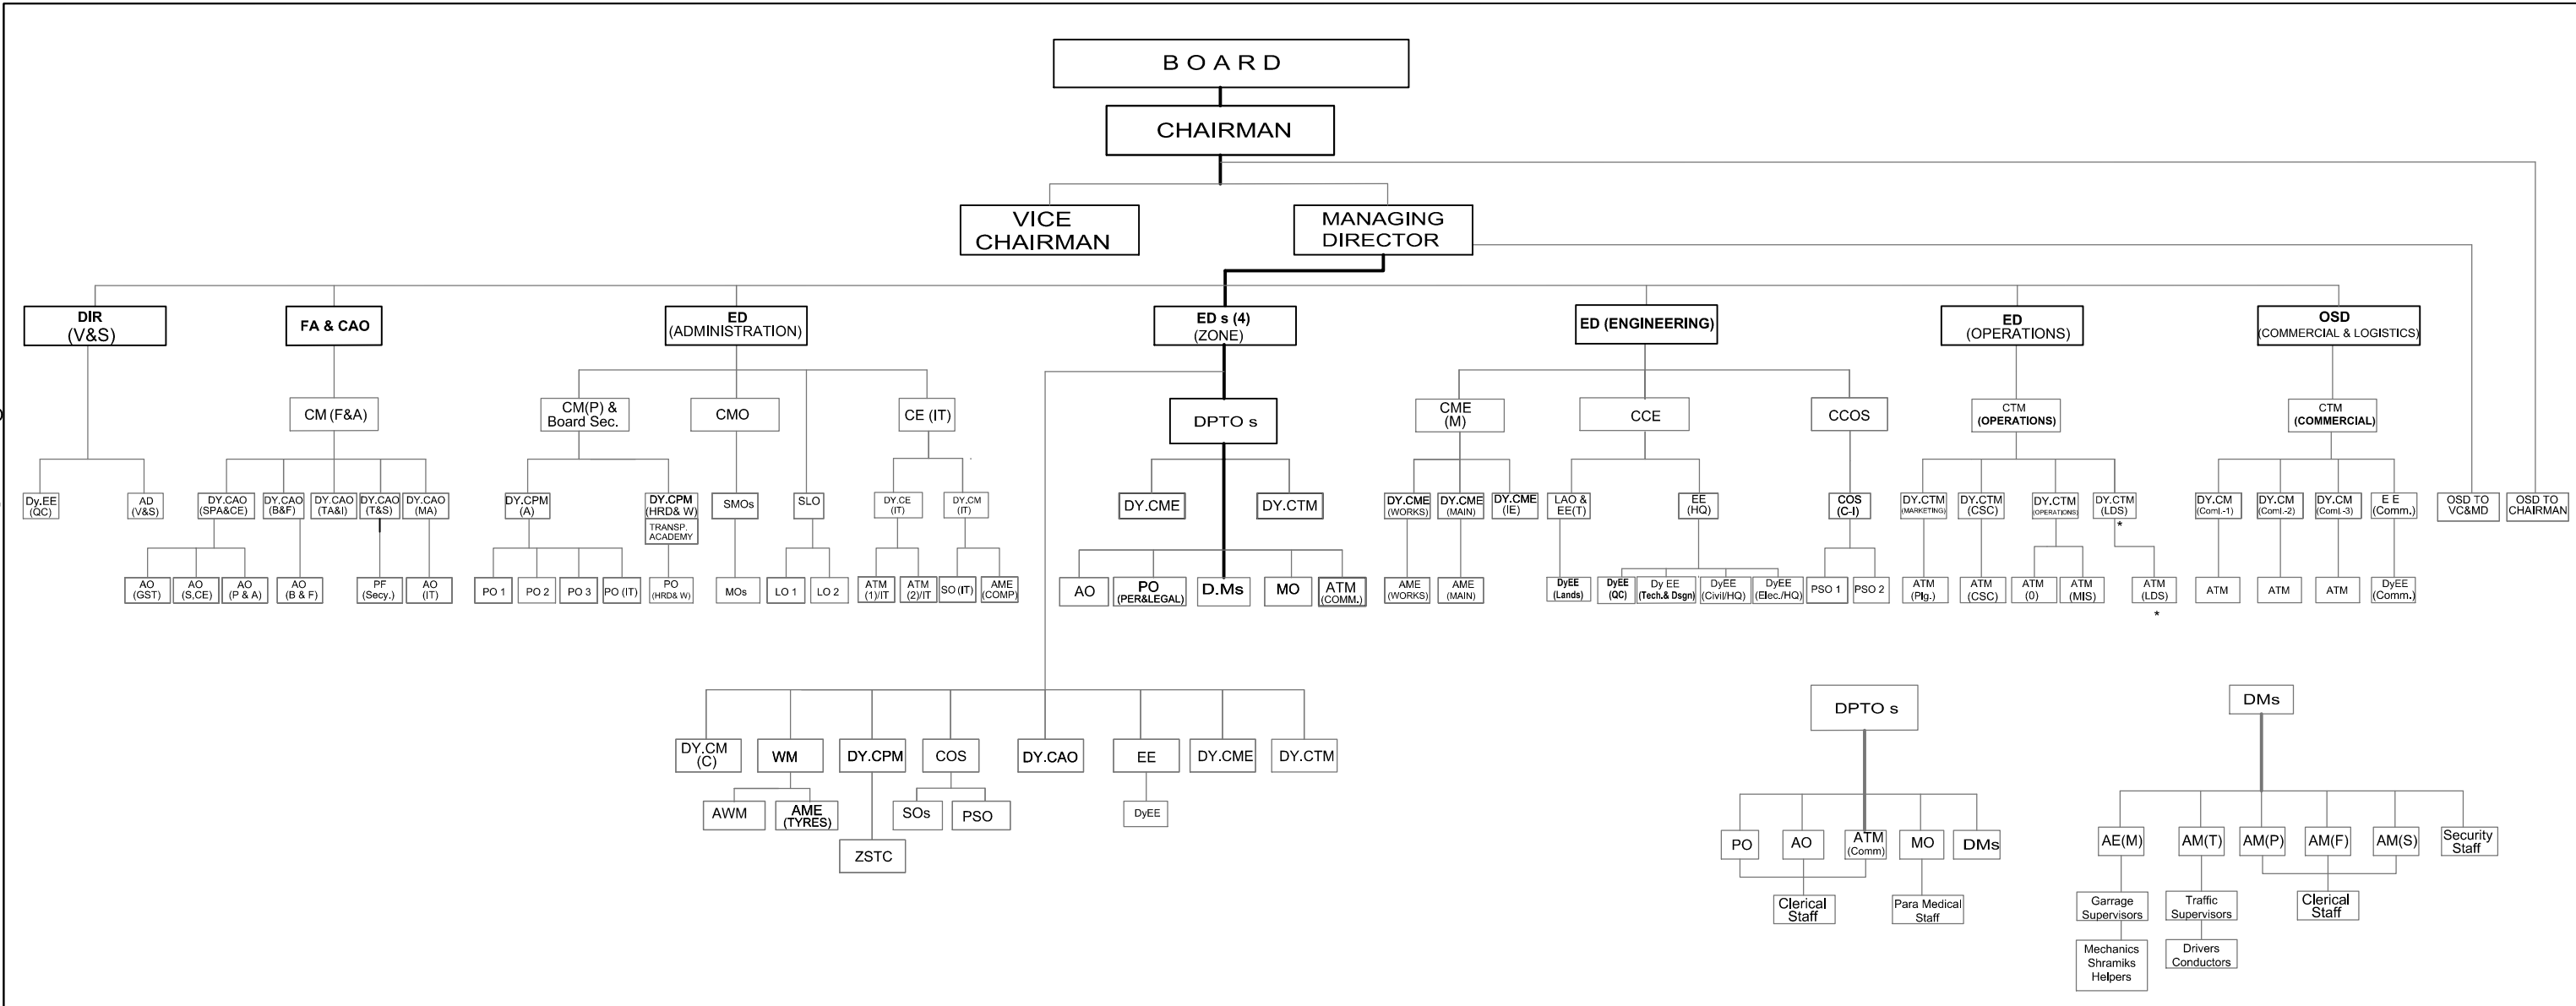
BOARD

CHAIRMAN

VICE CHAIRMAN

MANAGING DIRECTOR

DIR (V&S)

FA & CAO

ED (ADMINISTRATION)

ED s (4) (ZONE)

ED (ENGINEERING)

ED (OPERATIONS)

OSD (COMMERCIAL & LOGISTICS)

Dy.EE (QC)
AD (V&S)

CM (F&A)
DY.CAO (SPA&CE)
DY.CAO (B&F)
DY.CAO (TA&I)
DY.CAO (T&S)
DY.CAO (MA)
AO (GST)
AO (S,CE)
AO (P & A)
AO (B & F)
PF (Secy.)
AO (IT)

CM(P) & Board Sec.
CMO
SLO
CE (IT)
DY.CPM (A)
DY.CPM (HRD& W)
TRANSP. ACADEMY
SMOs
DY.CE (IT)
DY.CM (IT)
PO 1
PO 2
PO 3
PO (IT)
PO (HRD& W)
MOs
LO 1
LO 2
ATM (1)/IT
ATM (2)/IT
SO (IT)
AME (COMP)

DPTO s
DY.CME
DY.CTM
AO
PO (PER&LEGAL)
D.Ms
MO
ATM (COMM.)

CME (M)
CCE
CCOS
DY.CME (WORKS)
DY.CME (MAIN)
DY.CME (IE)
AME (WORKS)
AME (MAIN)
LAO & EE(T)
EE (HQ)
DyEE (Lands)
DyEE (QC)
Dy EE (Tech.& Dsgn)
DyEE (Civil/HQ)
DyEE (Elec./HQ)
COS (C-I)
PSO 1
PSO 2

CTM (OPERATIONS)
DY.CTM (MARKETING)
DY.CTM (CSC)
DY.CTM (OPERATIONS)
DY.CTM (LDS)
*
ATM (Plg.)
ATM (CSC)
ATM (0)
ATM (MIS)
ATM (LDS)
*

CTM (COMMERCIAL)
DY.CM (Coml.-1)
DY.CM (Coml.-2)
DY.CM (Coml.-3)
E E (Comm.)
ATM
ATM
ATM
DyEE (Comm.)

OSD TO VC&MD
OSD TO CHAIRMAN

DY.CM (C)
WM
DY.CPM
COS
DY.CAO
EE
DY.CME
DY.CTM
AWM
AME (TYRES)
ZSTC
SOs
PSO
DyEE

DPTO s
PO
AO
ATM (Comm)
MO
DMs
Clerical Staff
Para Medical Staff

DMs
AE(M)
AM(T)
AM(P)
AM(F)
AM(S)
Security Staff
Garrage Supervisors
Mechanics Shramiks Helpers
Traffic Supervisors
Drivers Conductors
Clerical Staff